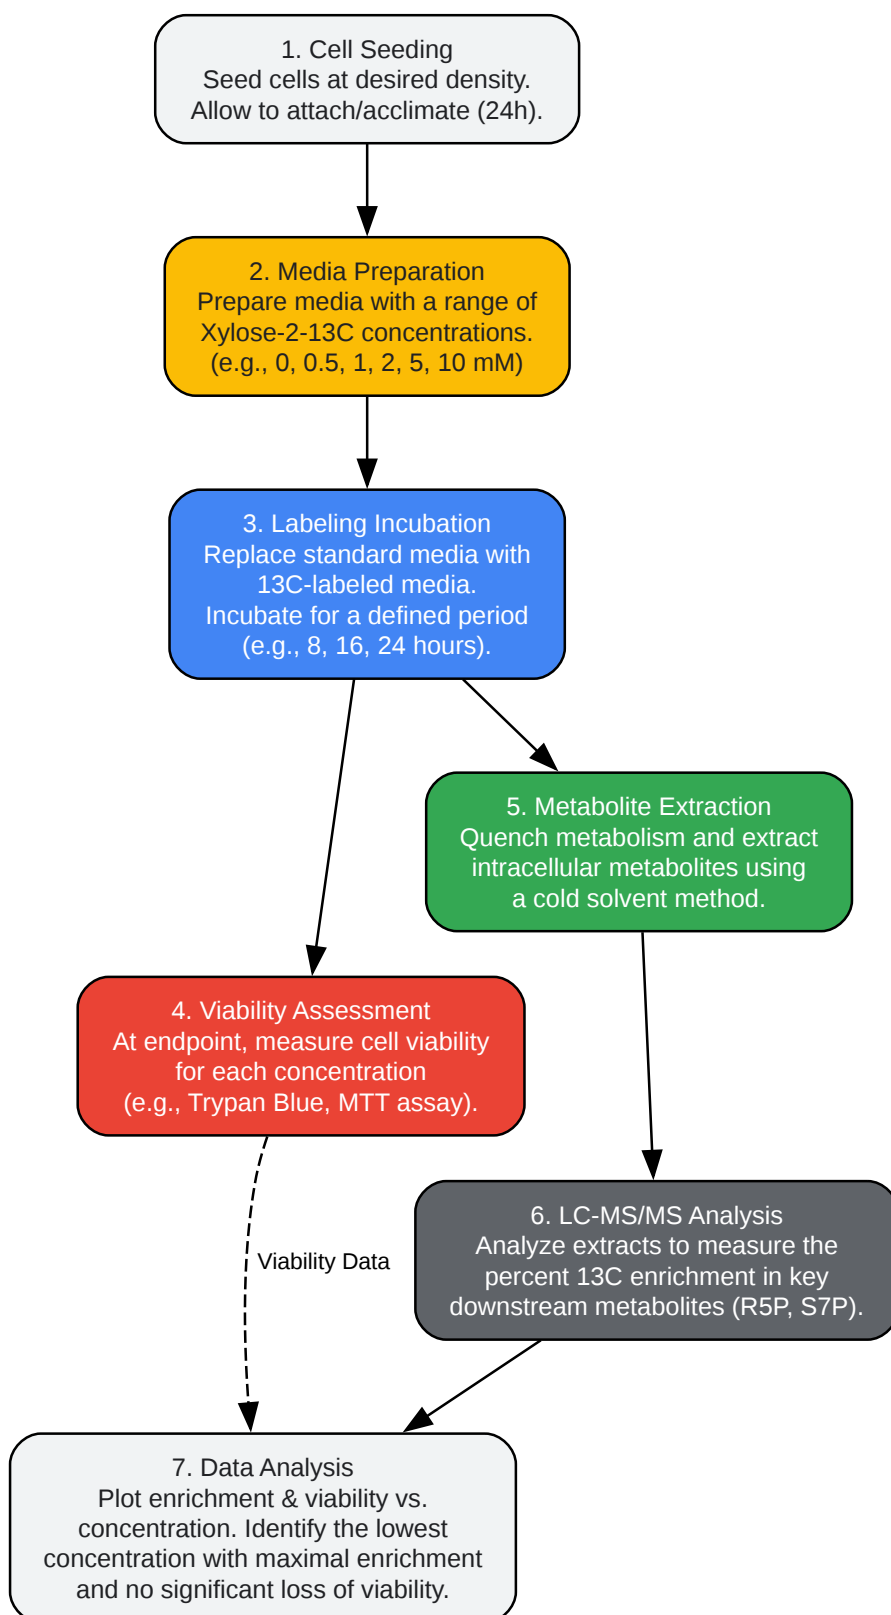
1. Cell Seeding
Seed cells at desired density.
Allow to attach/acclimate (24h).

2. Media Preparation
Prepare media with a range of Xylose-2-13C concentrations.
(e.g., 0, 0.5, 1, 2, 5, 10 mM)

3. Labeling Incubation
Replace standard media with 13C-labeled media.
Incubate for a defined period (e.g., 8, 16, 24 hours).

5. Metabolite Extraction
Quench metabolism and extract intracellular metabolites using a cold solvent method.

4. Viability Assessment
At endpoint, measure cell viability for each concentration
(e.g., Trypan Blue, MTT assay).

Viability Data

6. LC-MS/MS Analysis
Analyze extracts to measure the percent 13C enrichment in key downstream metabolites (R5P, S7P).

7. Data Analysis
Plot enrichment & viability vs. concentration. Identify the lowest concentration with maximal enrichment and no significant loss of viability.